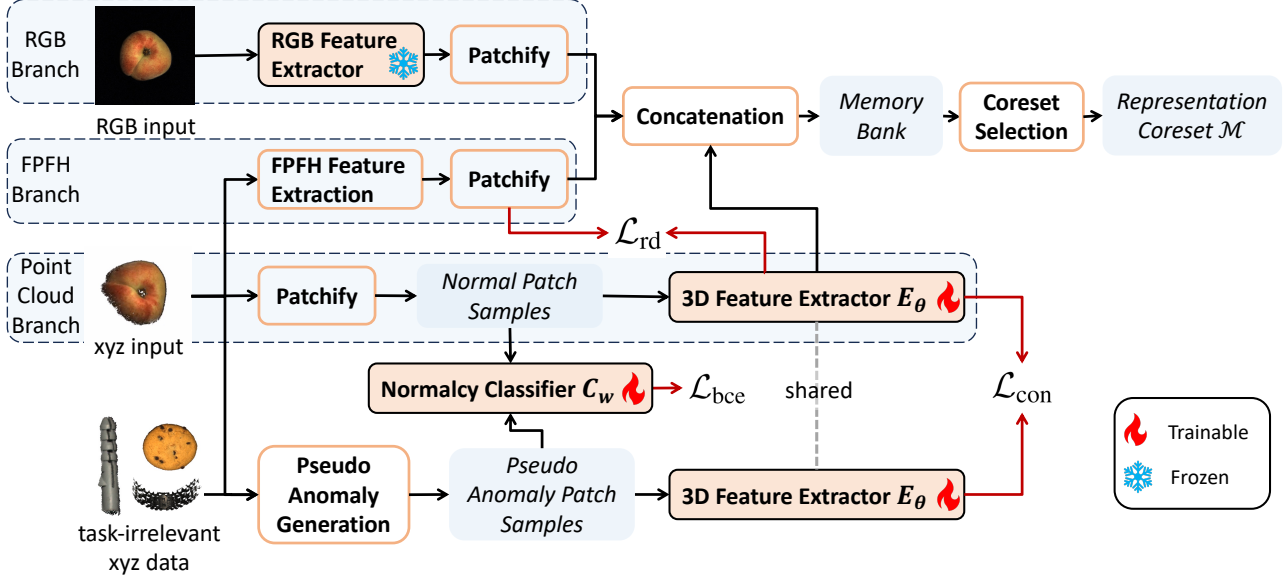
RGB Branch

RGB input

RGB Feature Extractor

Patchify

Concatenation

Memory Bank

Coreset Selection

Representation Coreset $\mathcal{M}$

FPFH Branch

FPFH Feature Extraction

Patchify

$\mathcal{L}_{\text{rd}}$

Point Cloud Branch

xyz input

Patchify

Normal Patch Samples

3D Feature Extractor $E_\theta$

Normalcy Classifier $C_w$

$\mathcal{L}_{\text{bce}}$

shared

$\mathcal{L}_{\text{con}}$

task-irrelevant xyz data

Pseudo Anomaly Generation

Pseudo Anomaly Patch Samples

3D Feature Extractor $E_\theta$

Trainable

Frozen